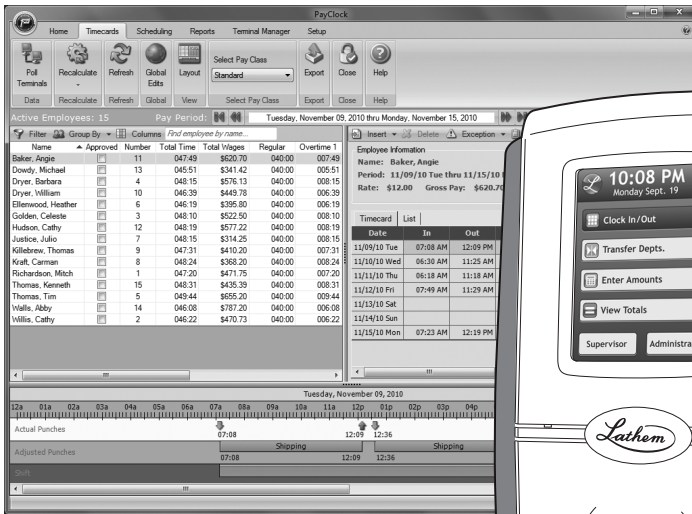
PayClock

Home Timecards Scheduling Reports Terminal Manager Setup

Poll Terminals Recalculate Refresh Global Edits Layout Select Pay Class Standard Export Close Help

Data Recalculate Refresh Global View Select Pay Class Export Close Help

Active Employees: 15 Pay Period: Tuesday, November 09, 2010 thru Monday, November 15, 2010

Filter Group By Columns Find employee by name...

| Name | Approved | Number | Total Time | Total Wages | Regular | Overtime 1 |
|---|---|---|---|---|---|---|
| Baker, Angie | | 11 | 047:49 | \$620.70 | 040:00 | 007:49 |
| Dowdy, Michael | | 13 | 045:51 | \$341.42 | 040:00 | 005:51 |
| Dryer, Barbara | | 4 | 048:15 | \$576.13 | 040:00 | 008:15 |
| Dryer, William | | 10 | 046:39 | \$449.78 | 040:00 | 006:39 |
| Ellenwood, Heather | | 6 | 046:19 | \$395.80 | 040:00 | 006:19 |
| Golden, Celeste | | 3 | 048:10 | \$522.50 | 040:00 | 008:10 |
| Hudson, Cathy | | 12 | 048:19 | \$577.22 | 040:00 | 008:19 |
| Justice, Julio | | 7 | 048:15 | \$314.25 | 040:00 | 008:15 |
| Killebrew, Thomas | | 9 | 047:31 | \$410.20 | 040:00 | 007:31 |
| Kraft, Carman | | 8 | 048:24 | \$368.20 | 040:00 | 008:24 |
| Richardson, Mitch | | 1 | 047:20 | \$471.75 | 040:00 | 007:20 |
| Thomas, Kenneth | | 15 | 048:31 | \$435.39 | 040:00 | 008:31 |
| Thomas, Tim | | 5 | 049:44 | \$655.20 | 040:00 | 009:44 |
| Walls, Abby | | 14 | 046:08 | \$787.20 | 040:00 | 006:08 |
| Willis, Cathy | | 2 | 046:22 | \$470.73 | 040:00 | 006:22 |

Insert Delete Exception

Employee Information
Name: Baker, Angie
Period: 11/09/10 Tue thru 11/15/10 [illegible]
Rate: \$12.00 Gross Pay: \$620.70

Timecard List

| Date | In | Out |
|---|---|---|
| 11/09/10 Tue | 07:08 AM | 12:09 PM |
| 11/10/10 Wed | 06:30 AM | 11:25 AM |
| 11/11/10 Thu | 06:18 AM | 11:18 AM |
| 11/12/10 Fri | 07:49 AM | 11:29 AM |
| 11/13/10 Sat | | |
| 11/14/10 Sun | | |
| 11/15/10 Mon | 07:23 AM | 12:19 PM |

Tuesday, November 09, 2010
12a 01a 02a 03a 04a 05a 06a 07a 08a 09a 10a 11a 12p 01p 02p 03p 04p
Actual Punches 07:08 12:09 12:36
Adjusted Punches Shipping 07:08 12:09 Shipping 12:36
Shift

10:08 PM
Monday Sept. 19
Clock In/Out
Transfer Depts.
Enter Amounts
View Totals
Supervisor Administra
Lathem